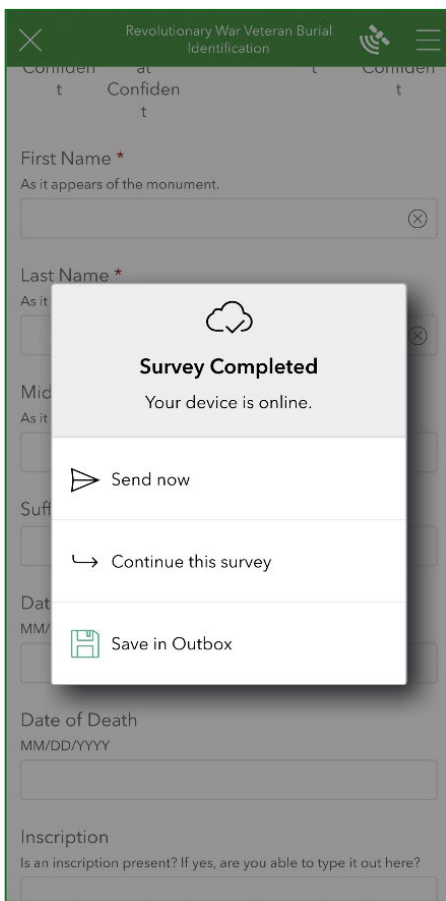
Revolutionary War Veteran Burial Identification

Confident at Confident t Confident

First Name *
As it appears of the monument.

Last Name *
As it

Survey Completed
Your device is online.

Send now

Continue this survey

Save in Outbox

Mid
As it

Suff

Dat
MM/

Date of Death
MM/DD/YYYY

Inscription
Is an inscription present? If yes, are you able to type it out here?